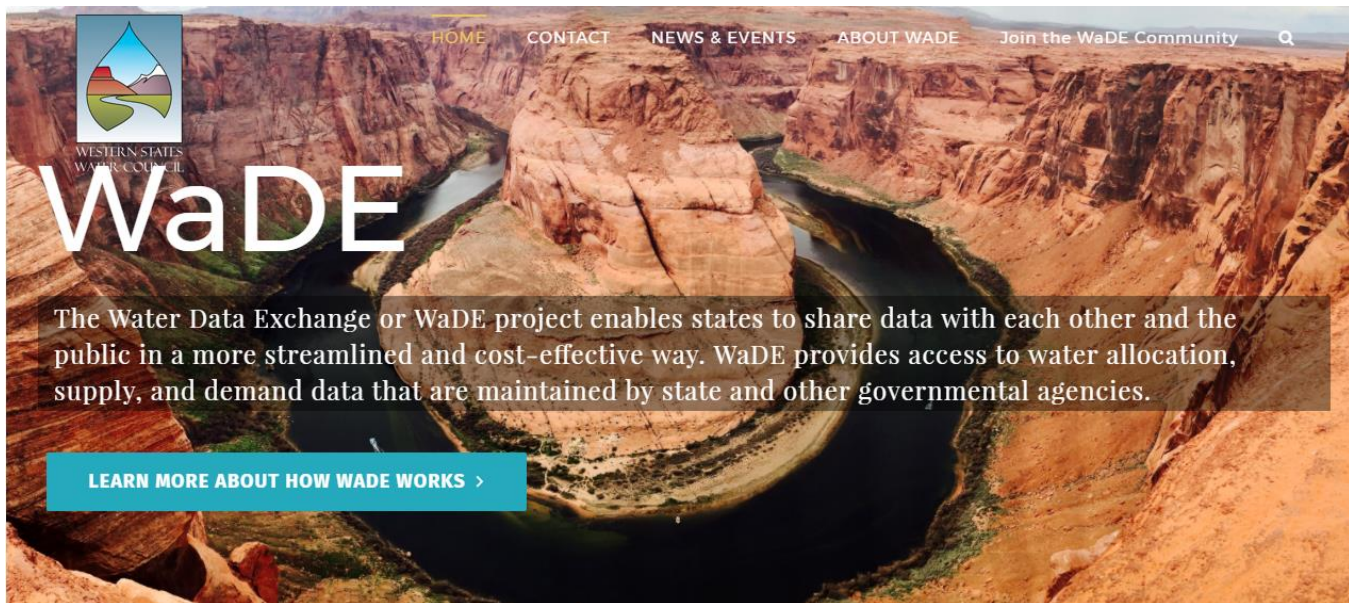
WESTERN STATES WATER COUNCIL

HOME CONTACT NEWS & EVENTS ABOUT WADE Join the WaDE Community

WaDE

The Water Data Exchange or WaDE project enables states to share data with each other and the public in a more streamlined and cost-effective way. WaDE provides access to water allocation, supply, and demand data that are maintained by state and other governmental agencies.

LEARN MORE ABOUT HOW WADE WORKS ›